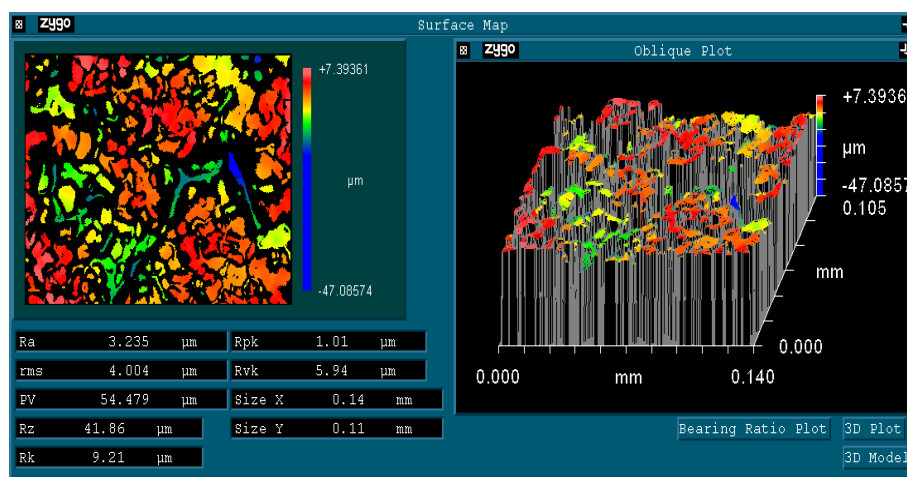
zygo Surface Map

+7.39361

μm

-47.08574

zygo Oblique Plot

+7.3936

μm

-47.0857

0.105

mm

0.000

0.000 mm 0.140

| Ra | 3.235 | μm |
|---|---|---|
| rms | 4.004 | μm |
| PV | 54.479 | μm |
| Rz | 41.86 | μm |
| Rk | 9.21 | μm |

| Rpk | 1.01 | μm |
|---|---|---|
| Rvk | 5.94 | μm |
| Size X | 0.14 | mm |
| Size Y | 0.11 | mm |

Bearing Ratio Plot

3D Plot

3D Model